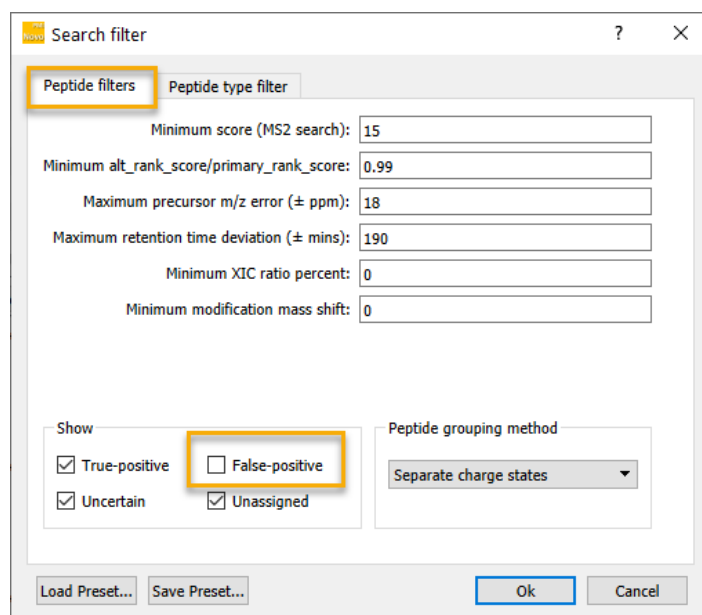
Novo Search filter ? ✕

Peptide filters | Peptide type filter

| | |
|---|---|
| Minimum score (MS2 search): | 15 |
| Minimum alt_rank_score/primary_rank_score: | 0.99 |
| Maximum precursor m/z error (± ppm): | 18 |
| Maximum retention time deviation (± mins): | 190 |
| Minimum XIC ratio percent: | 0 |
| Minimum modification mass shift: | 0 |

Show
☑ True-positive ☐ False-positive
☑ Uncertain ☑ Unassigned

Peptide grouping method
Separate charge states ▼

Load Preset... Save Preset... Ok Cancel